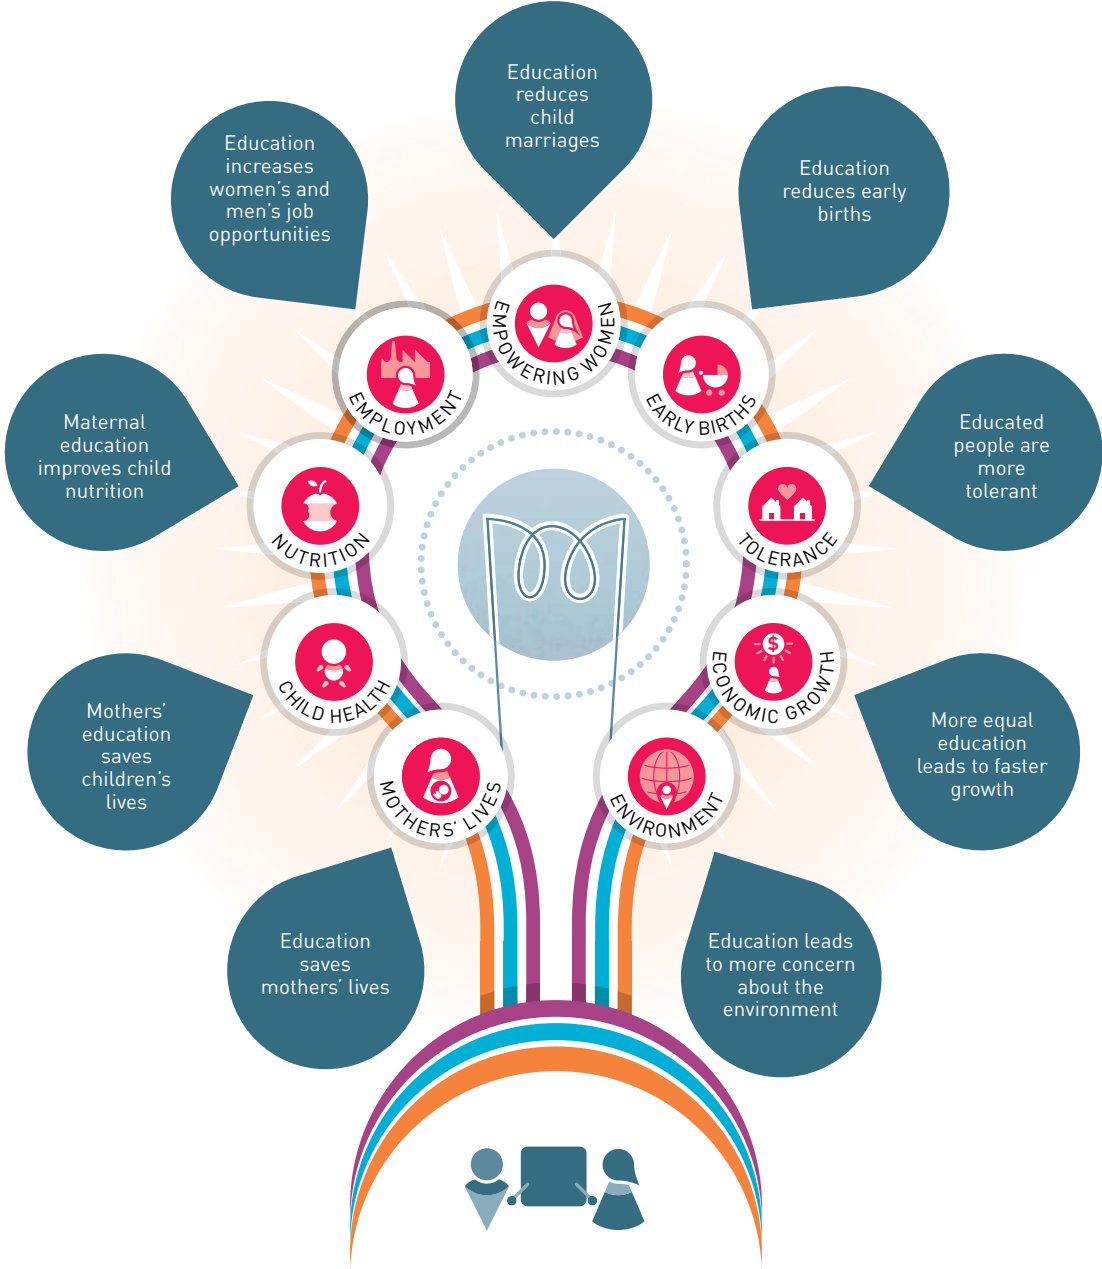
Education reduces child marriages

Education increases women's and men's job opportunities

Education reduces early births

Maternal education improves child nutrition

Educated people are more tolerant

Mothers' education saves children's lives

More equal education leads to faster growth

Education saves mothers' lives

Education leads to more concern about the environment

EMPOWERING WOMEN

EMPLOYMENT

EARLY BIRTHS

NUTRITION

TOLERANCE

CHILD HEALTH

ECONOMIC GROWTH

MOTHERS' LIVES

ENVIRONMENT